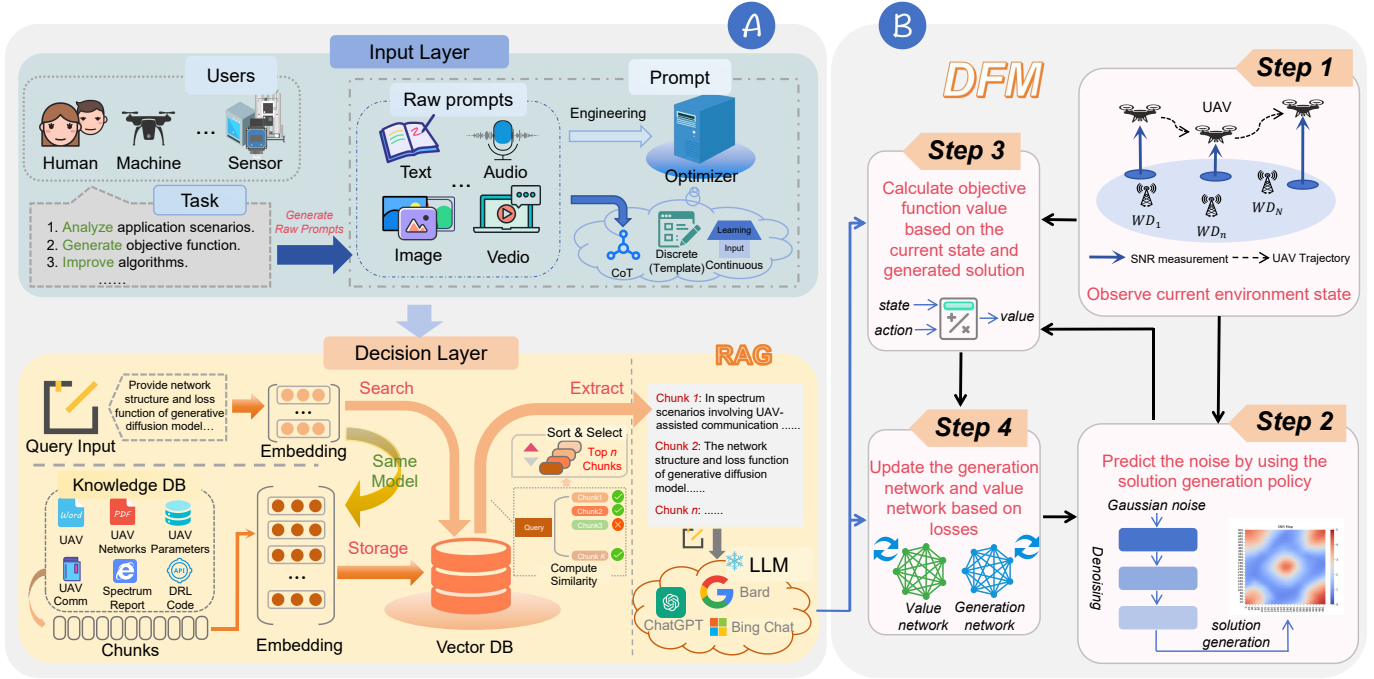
A

Input Layer

Users

Human Machine ... Sensor

Task

1. Analyze application scenarios.
2. Generate objective function.
3. Improve algorithms.
......

Generate Raw Prompts

Raw prompts

Text Audio

...

Image Vedio

Prompt

Engineering

Optimizer

CoT

Discrete (Template)

Learning Input Continuous

Decision Layer

RAG

Query Input

Provide network structure and loss function of generative diffusion model...

Embedding

Search

Extract

Same Model

Knowledge DB

Word UAV

PDF UAV Networks

UAV Parameters

UAV Comm

Spectrum Report

API DRL Code

Chunks

Embedding

Storage

Vector DB

Sort & Select

Top $n$ Chunks

Query

Chunk1

Chunk2

Chunk3

Chunk K

Compute Similarity

Chunk $1$: In spectrum scenarios involving UAV-assisted communication ......

Chunk $2$: The network structure and loss function of generative diffusion model......

Chunk $n$: ......

LLM

ChatGPT

Bard

Bing Chat

B

DFM

Step 1

UAV

$WD_1$

$WD_n$

$WD_N$

SNR measurement

UAV Trajectory

Observe current environment state

Step 3

Calculate objective function value based on the current state and generated solution

state

action

value

Step 4

Update the generation network and value network based on losses

Value network

Generation network

Step 2

Predict the noise by using the solution generation policy

Gaussian noise

Denoising

solution generation